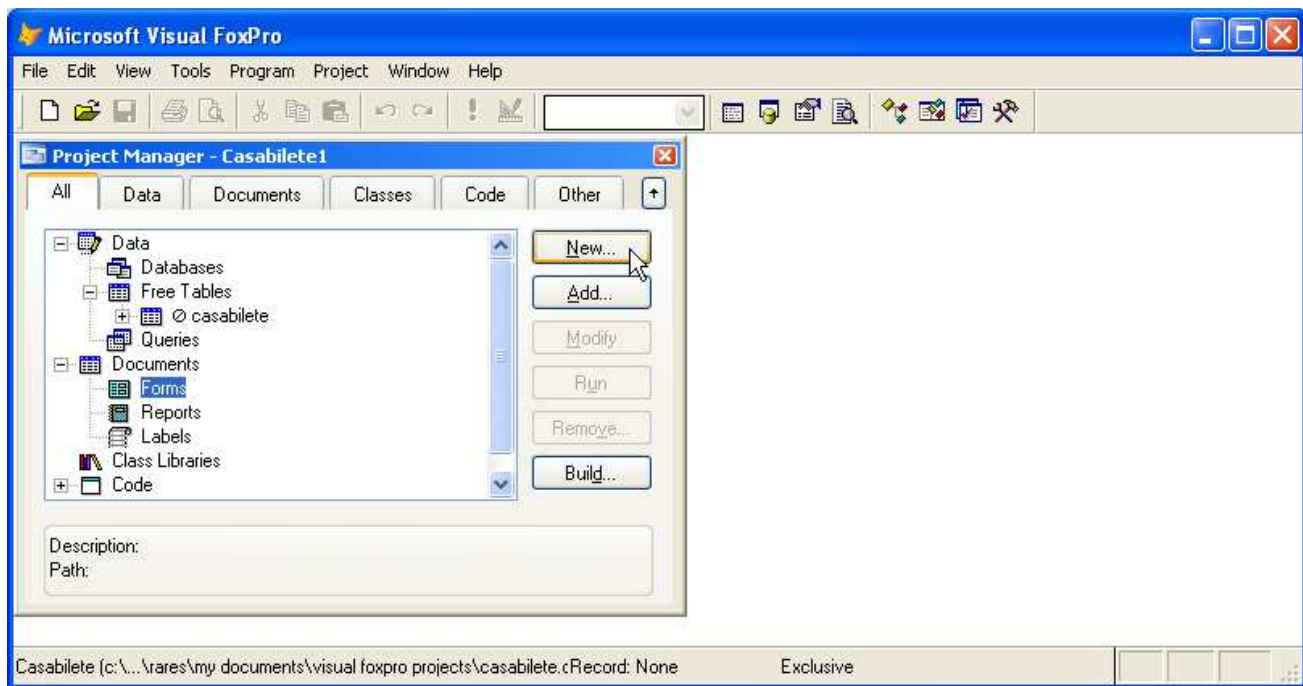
Microsoft Visual FoxPro

File Edit View Tools Program Project Window Help

Project Manager - Casabilete1

All Data Documents Classes Code Other

Data
Databases
Free Tables
casabilete
Queries
Documents
Forms
Reports
Labels
Class Libraries
Code

New...
Add...
Modify
Run
Remove...
Build...

Description:
Path:

Casabilete (c:\...\rares\my documents\visual foxpro projects\casabilete.cRecord: None Exclusive